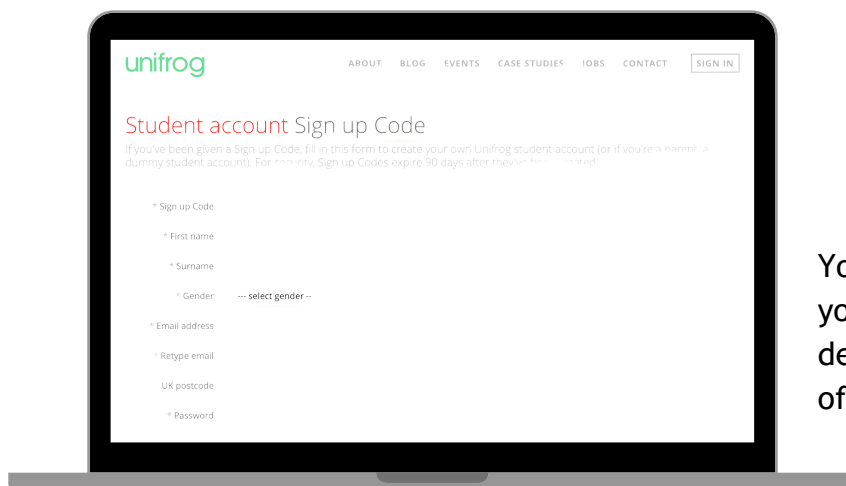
unifrog

ABOUT BLOG EVENTS CASE STUDIES JOBS CONTACT SIGN IN

Student account Sign up Code

If you've been given a Sign up Code, fill in this form to create your own Unifrog student account (or if you're a parent, a dummy student account). For security, Sign up Codes expire 90 days after they've been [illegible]

* Sign up Code

* First name

* Surname

* Gender --- select gender --

* Email address

* Retype email

UK postcode

* Password

Yo
yo
de
of